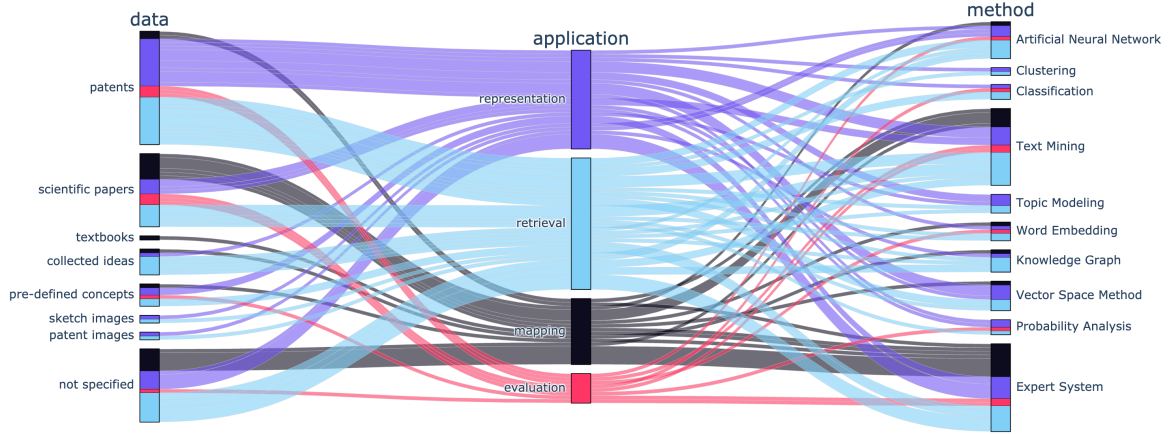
data

patents

scientific papers

textbooks

collected ideas

pre-defined concepts

sketch images

patent images

not specified

application

representation

retrieval

mapping

evaluation

method

Artificial Neural Network

Clustering

Classification

Text Mining

Topic Modeling

Word Embedding

Knowledge Graph

Vector Space Method

Probability Analysis

Expert System